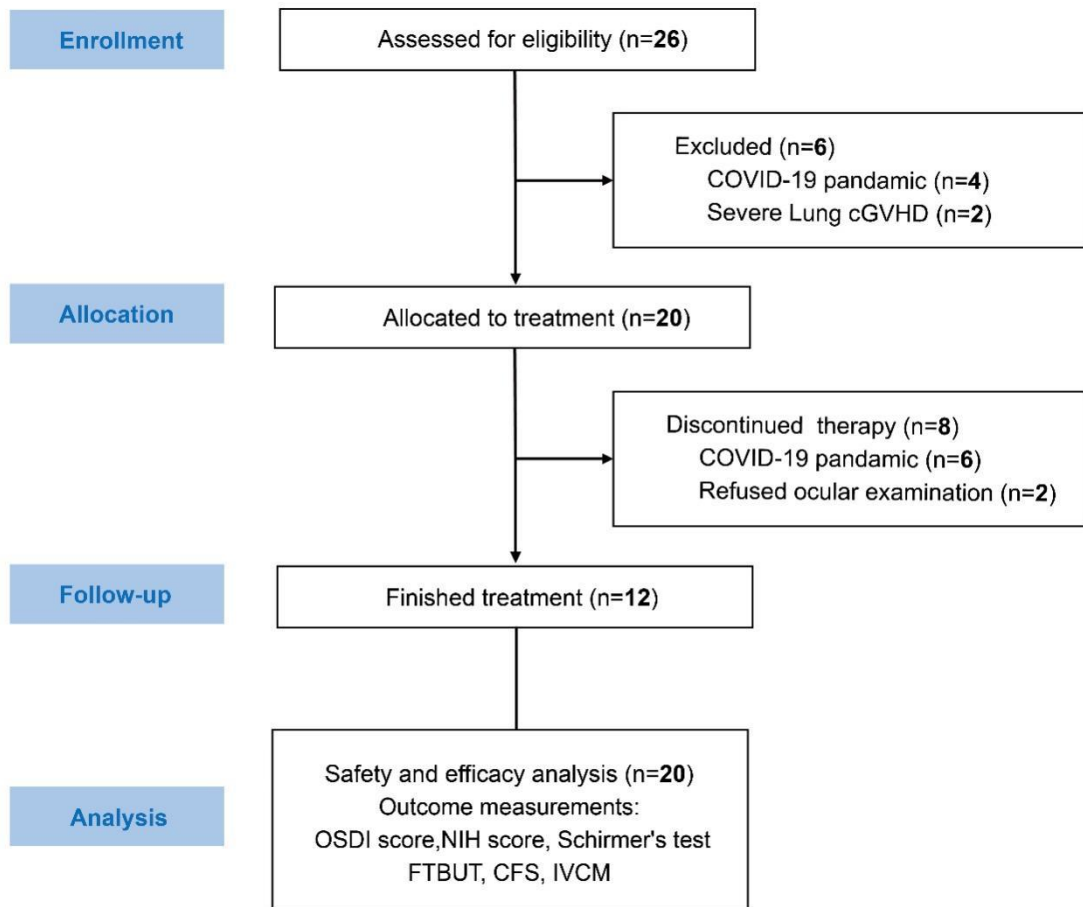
Enrollment

Assessed for eligibility (n=26)

Excluded (n=6)
COVID-19 pandamic (n=4)
Severe Lung cGVHD (n=2)

Allocation

Allocated to treatment (n=20)

Discontinued therapy (n=8)
COVID-19 pandamic (n=6)
Refused ocular examination (n=2)

Follow-up

Finished treatment (n=12)

Analysis

Safety and efficacy analysis (n=20)
Outcome measurements:
OSDI score,NIH score, Schirmer's test
FTBUT, CFS, IVCM